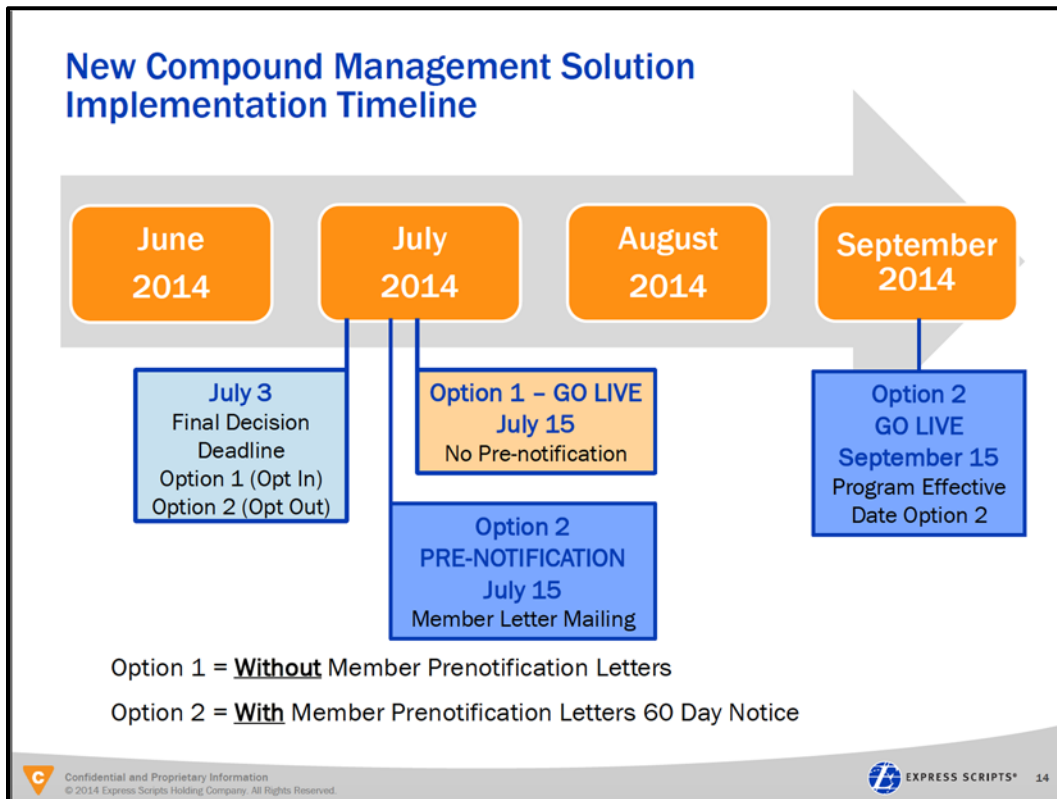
New Compound Management Solution Implementation Timeline

June 2014

July 2014

August 2014

September 2014

July 3
Final Decision Deadline
Option 1 (Opt In)
Option 2 (Opt Out)

Option 1 – GO LIVE
July 15
No Pre-notification

Option 2
PRE-NOTIFICATION
July 15
Member Letter Mailing

Option 2
GO LIVE
September 15
Program Effective Date Option 2

Option 1 = Without Member Prenotification Letters

Option 2 = With Member Prenotification Letters 60 Day Notice

Confidential and Proprietary Information
© 2014 Express Scripts Holding Company. All Rights Reserved.

EXPRESS SCRIPTS® 14